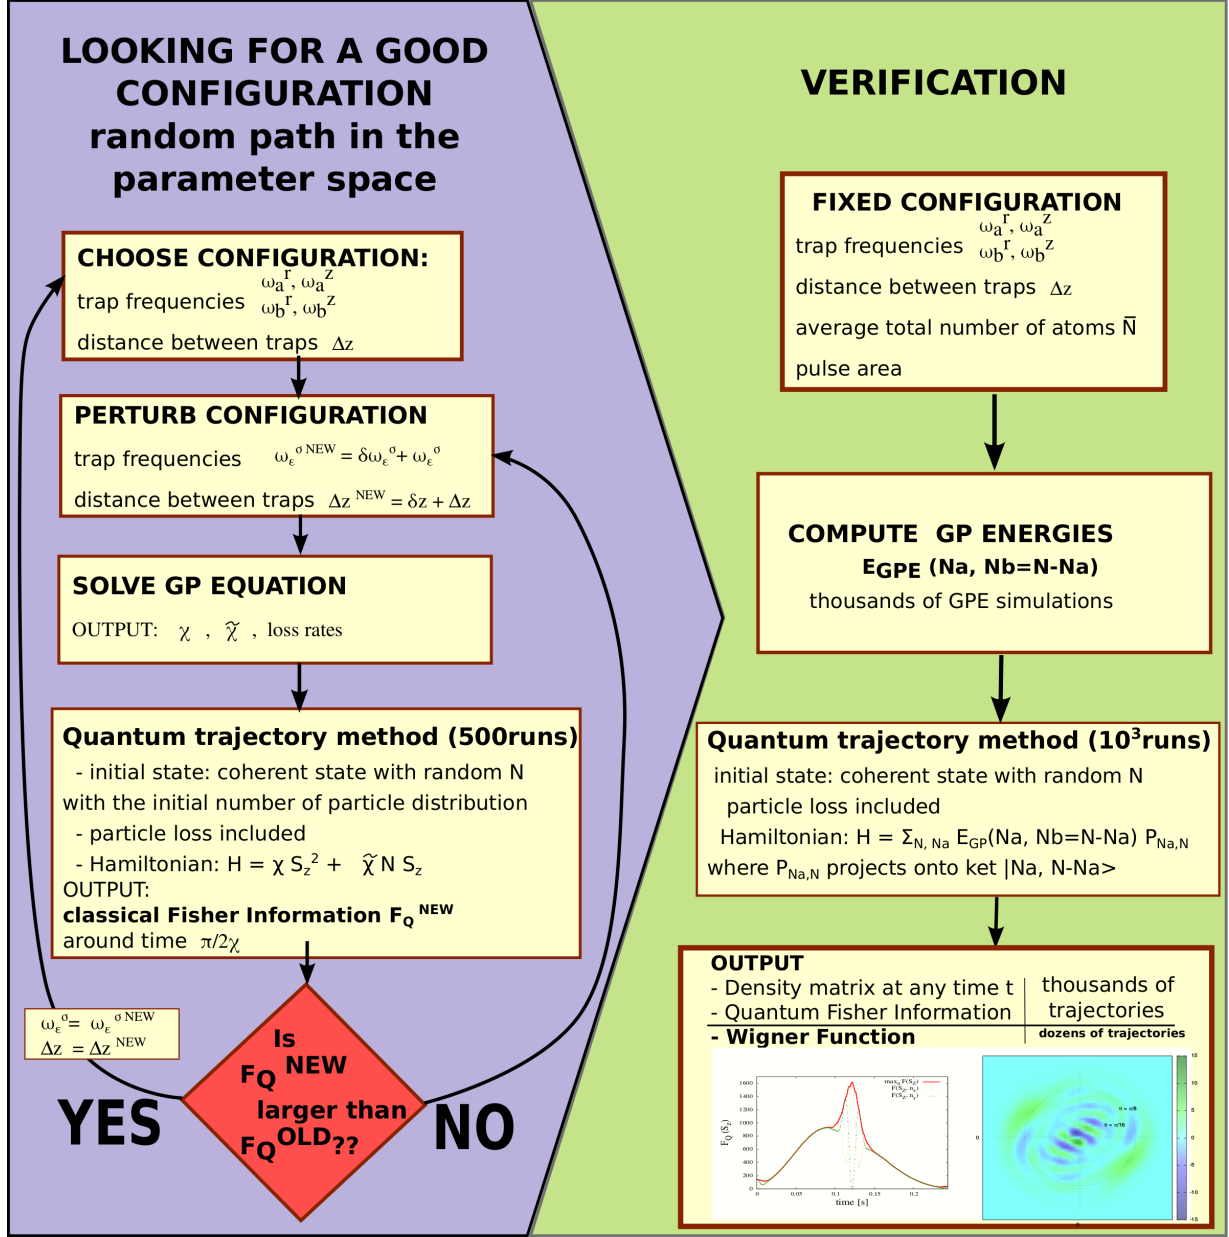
LOOKING FOR A GOOD CONFIGURATION random path in the parameter space

CHOOSE CONFIGURATION:
trap frequencies $\omega_a^r, \omega_a^z$ $\omega_b^r, \omega_b^z$
distance between traps $\Delta z$

PERTURB CONFIGURATION
trap frequencies $\omega_\epsilon^{\sigma\,NEW} = \delta\omega_\epsilon^\sigma + \omega_\epsilon^\sigma$
distance between traps $\Delta z^{NEW} = \delta z + \Delta z$

SOLVE GP EQUATION
OUTPUT: $\chi$ , $\tilde{\chi}$ , loss rates

Quantum trajectory method (500runs)
- initial state: coherent state with random N with the initial number of particle distribution
- particle loss included
- Hamiltonian: H = $\chi S_z^2 + \tilde{\chi} N S_z$
OUTPUT:
classical Fisher Information $F_Q^{NEW}$
around time $\pi/2\chi$

$\omega_\epsilon^\sigma = \omega_\epsilon^{\sigma\,NEW}$
$\Delta z = \Delta z^{NEW}$

YES

Is $F_Q^{NEW}$ larger than $F_Q^{OLD}$??

NO

VERIFICATION

FIXED CONFIGURATION
trap frequencies $\omega_a^r, \omega_a^z$ $\omega_b^r, \omega_b^z$
distance between traps $\Delta z$
average total number of atoms $\bar{N}$
pulse area

COMPUTE GP ENERGIES
$E_{GPE}$ (Na, Nb=N-Na)
thousands of GPE simulations

Quantum trajectory method ($10^3$runs)
initial state: coherent state with random N
particle loss included
Hamiltonian: H = $\Sigma_{N,\,Na}$ $E_{GP}$(Na, Nb=N-Na) $P_{Na,N}$
where $P_{Na,N}$ projects onto ket |Na, N-Na>

OUTPUT
- Density matrix at any time t
- Quantum Fisher Information
thousands of trajectories
- Wigner Function
dozens of trajectories

$F_Q(S_z)$
time [s]
1600 1400 1200 1000 800 600 400 200 0
0 0.05 0.1 0.15 0.2
$\max_{n_z} F(S_z)$
$F(S_z, n_z)$
$F(S_z, n_z)$
θ = π/8
θ = π/16
0
15 10 5 0 -5 -10 -15